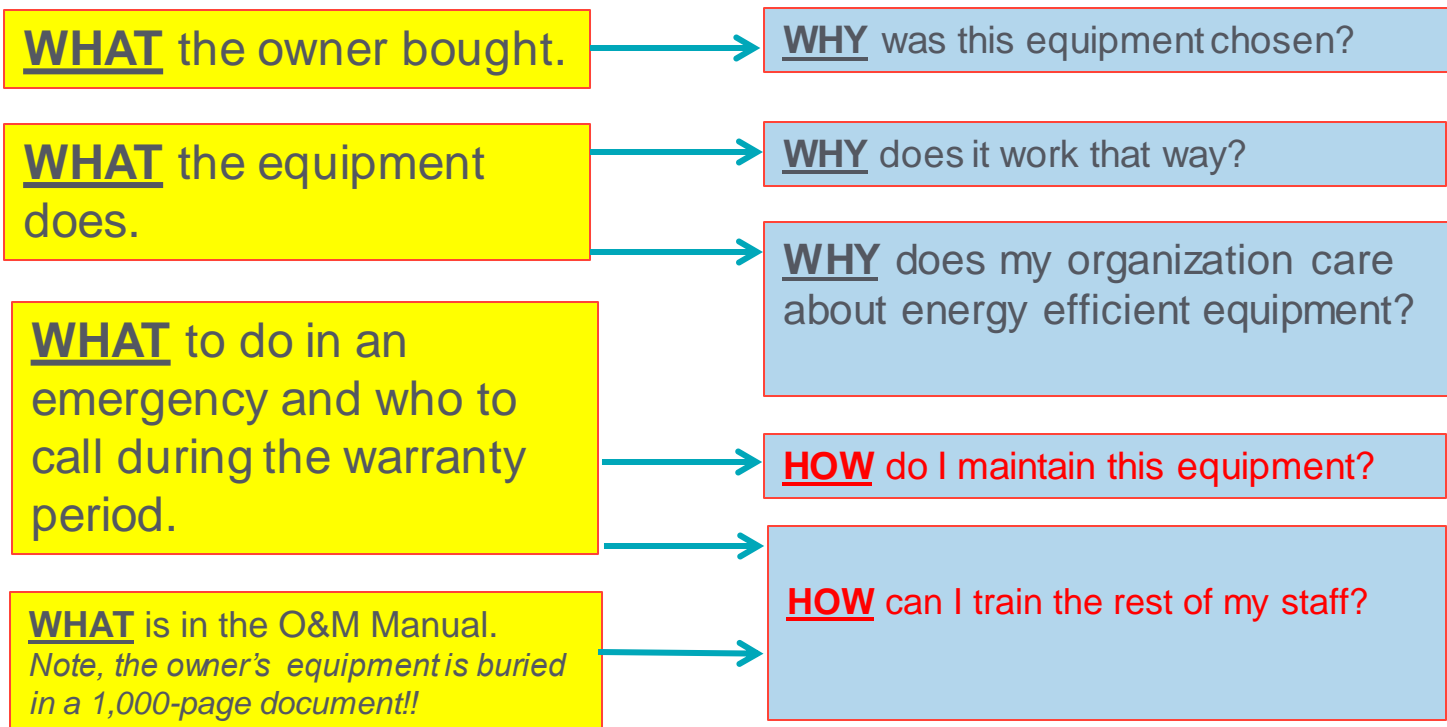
WHAT the owner bought.

WHY was this equipment chosen?

WHAT the equipment does.

WHY does it work that way?

WHY does my organization care about energy efficient equipment?

WHAT to do in an emergency and who to call during the warranty period.

HOW do I maintain this equipment?

HOW can I train the rest of my staff?

WHAT is in the O&M Manual. *Note, the owner's equipment is buried in a 1,000-page document!!*